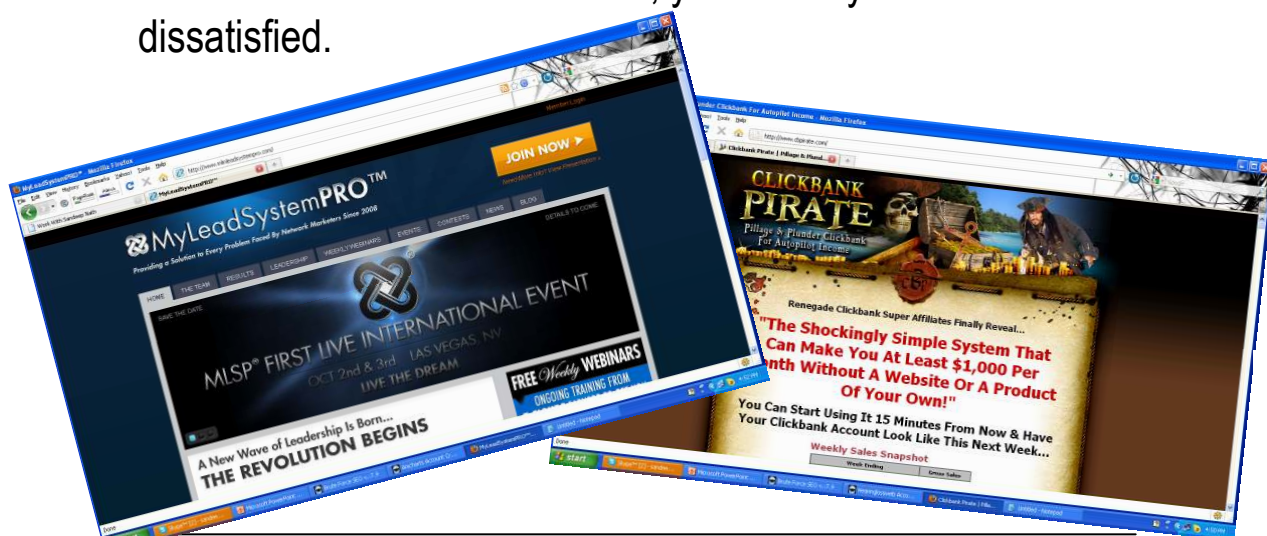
dissatisfied.

MyLeadSystemPRO™ - Mozilla Firefox
File Edit View History Bookmarks Yahoo! Tools Help
http://www.myleadsystempro.com/
MyLeadSystemPRO™
Member Login
JOIN NOW
MyLeadSystemPRO™
Providing a Solution to Every Problem Faced By Network Marketers Since 2008
HOME THE TEAM RESULTS LEADERSHIP WEEKLY WEBINARS EVENTS CONTESTS NEWS BLOG
SAVE THE DATE
DETAILS TO COME
MLSP® FIRST LIVE INTERNATIONAL EVENT
OCT 2nd & 3rd LAS VEGAS, NV
LIVE THE DREAM
FREE Weekly WEBINARS
ONGOING TRAINING FROM
A New Wave of Leadership Is Born...
THE REVOLUTION BEGINS
Done
start

Clickbank Pirate | Pillage & Plunder Clickbank For Autopilot Income - Mozilla Firefox
Tools Help
http://www.cbpirate.com/
Clickbank Pirate | Pillage & Plund...
CLICKBANK PIRATE
Pillage & Plunder Clickbank For Autopilot Income
Renegade Clickbank Super Affiliates Finally Reveal...
"The Shockingly Simple System That Can Make You At Least $1,000 Per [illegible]nth Without A Website Or A Product Of Your Own!"
You Can Start Using It 15 Minutes From Now & Have Your Clickbank Account Look Like This Next Week...
Weekly Sales Snapshot
Week Ending
Gross Sales
Done
start
Microsoft PowerPoint
Clickbank Pirate | Pil...
Untitled - Notepad